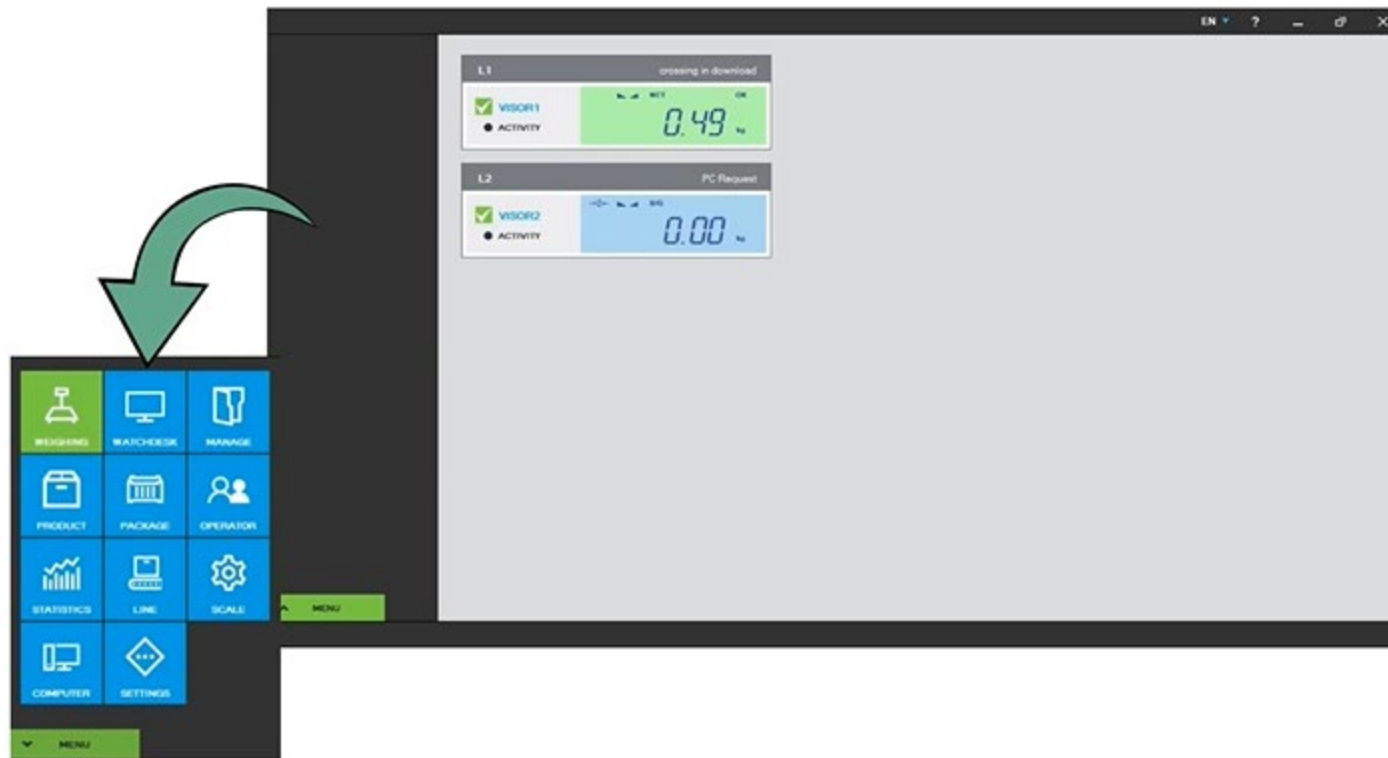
EN ? _ ✕

L1 crossing in download

VISOR1
ACTIVITY

NET OK
0.49 kg

L2 PC Request

VISOR2
ACTIVITY

0.00 kg

MENU

WEIGHING
WATCHDESK
MANAGE
PRODUCT
PACKAGE
OPERATOR
STATISTICS
LINE
SCALE
COMPUTER
SETTINGS

MENU